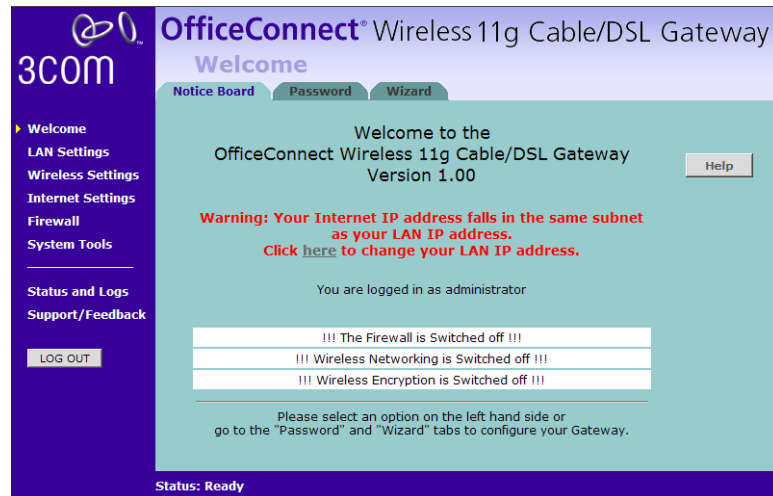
3COM

OfficeConnect® Wireless 11g Cable/DSL Gateway

Welcome

Notice Board | Password | Wizard

Welcome
LAN Settings
Wireless Settings
Internet Settings
Firewall
System Tools

Status and Logs
Support/Feedback

LOG OUT

Welcome to the
OfficeConnect Wireless 11g Cable/DSL Gateway
Version 1.00

Help

Warning: Your Internet IP address falls in the same subnet as your LAN IP address.
Click here to change your LAN IP address.

You are logged in as administrator

!!! The Firewall is Switched off !!!

!!! Wireless Networking is Switched off !!!

!!! Wireless Encryption is Switched off !!!

Please select an option on the left hand side or go to the "Password" and "Wizard" tabs to configure your Gateway.

Status: Ready